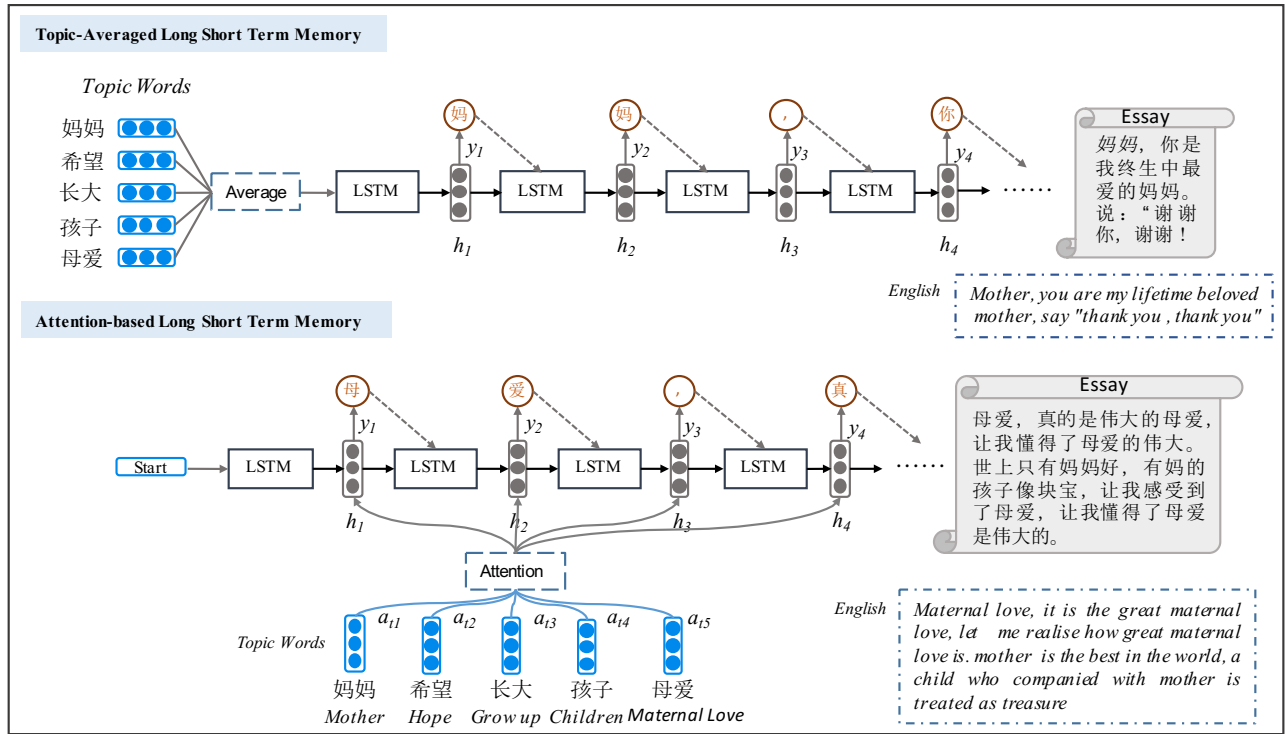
Topic-Averaged Long Short Term Memory

Topic Words

妈妈
希望
长大
孩子
母爱

Average

LSTM

妈 $y_1$ $h_1$

LSTM

妈 $y_2$ $h_2$

LSTM

， $y_3$ $h_3$

LSTM

你 $y_4$ $h_4$

……

Essay

妈妈，你是我终生中最爱的妈妈。说：“谢谢你，谢谢！

English

Mother, you are my lifetime beloved mother, say "thank you , thank you"

Attention-based Long Short Term Memory

Start

LSTM

母 $y_1$ $h_1$

LSTM

爱 $y_2$ $h_2$

LSTM

， $y_3$ $h_3$

LSTM

真 $y_4$ $h_4$

……

Essay

母爱，真的是伟大的母爱，让我懂得了母爱的伟大。世上只有妈妈好，有妈的孩子像块宝，让我感受到了母爱，让我懂得了母爱是伟大的。

Attention

Topic Words

$a_{t1}$ $a_{t2}$ $a_{t3}$ $a_{t4}$ $a_{t5}$

妈妈 Mother
希望 Hope
长大 Grow up
孩子 Children
母爱 Maternal Love

English

Maternal love, it is the great maternal love, let me realise how great maternal love is. mother is the best in the world, a child who companied with mother is treated as treasure